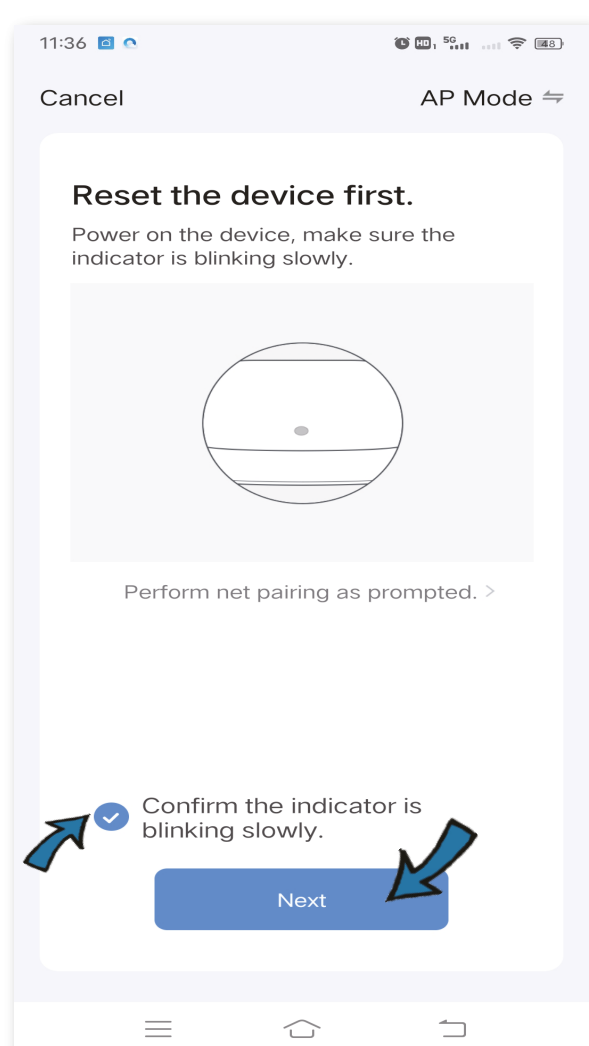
11:36 HD 5G 48

Cancel

AP Mode ⇋

Reset the device first.

Power on the device, make sure the indicator is blinking slowly.

Perform net pairing as prompted. >

Confirm the indicator is blinking slowly.

Next